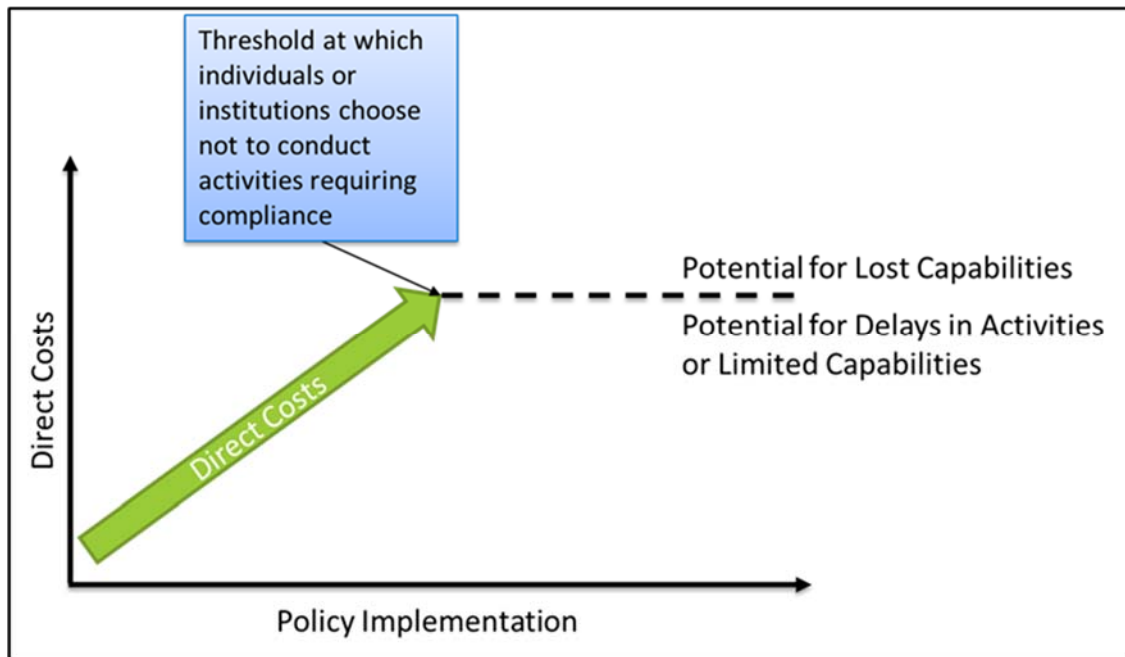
Threshold at which individuals or institutions choose not to conduct activities requiring compliance

Potential for Lost Capabilities

Potential for Delays in Activities or Limited Capabilities

Direct Costs

Direct Costs

Policy Implementation